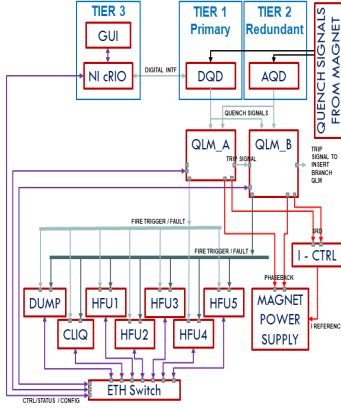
TIER 3
GUI
NI cRIO
DIGITAL INTF
TIER 1
Primary
DQD
TIER 2
Redundant
AQD
QUENCH SIGNALS FROM MAGNET
QUENCH SIGNALS
QLM_A
QLM_B
TRIP SIGNAL
TRIP SIGNAL TO INSERT BRANCH QLM
FIRE TRIGGER / FAULT
FIRE TRIGGER / FAULT
SRG
I - CTRL
PHASEBACK
DUMP
HFU1
HFU3
HFU5
CLIQ
HFU2
HFU4
MAGNET POWER SUPPLY
I REFERENC
ETH Switch
CTRL/STATUS / CONFIG